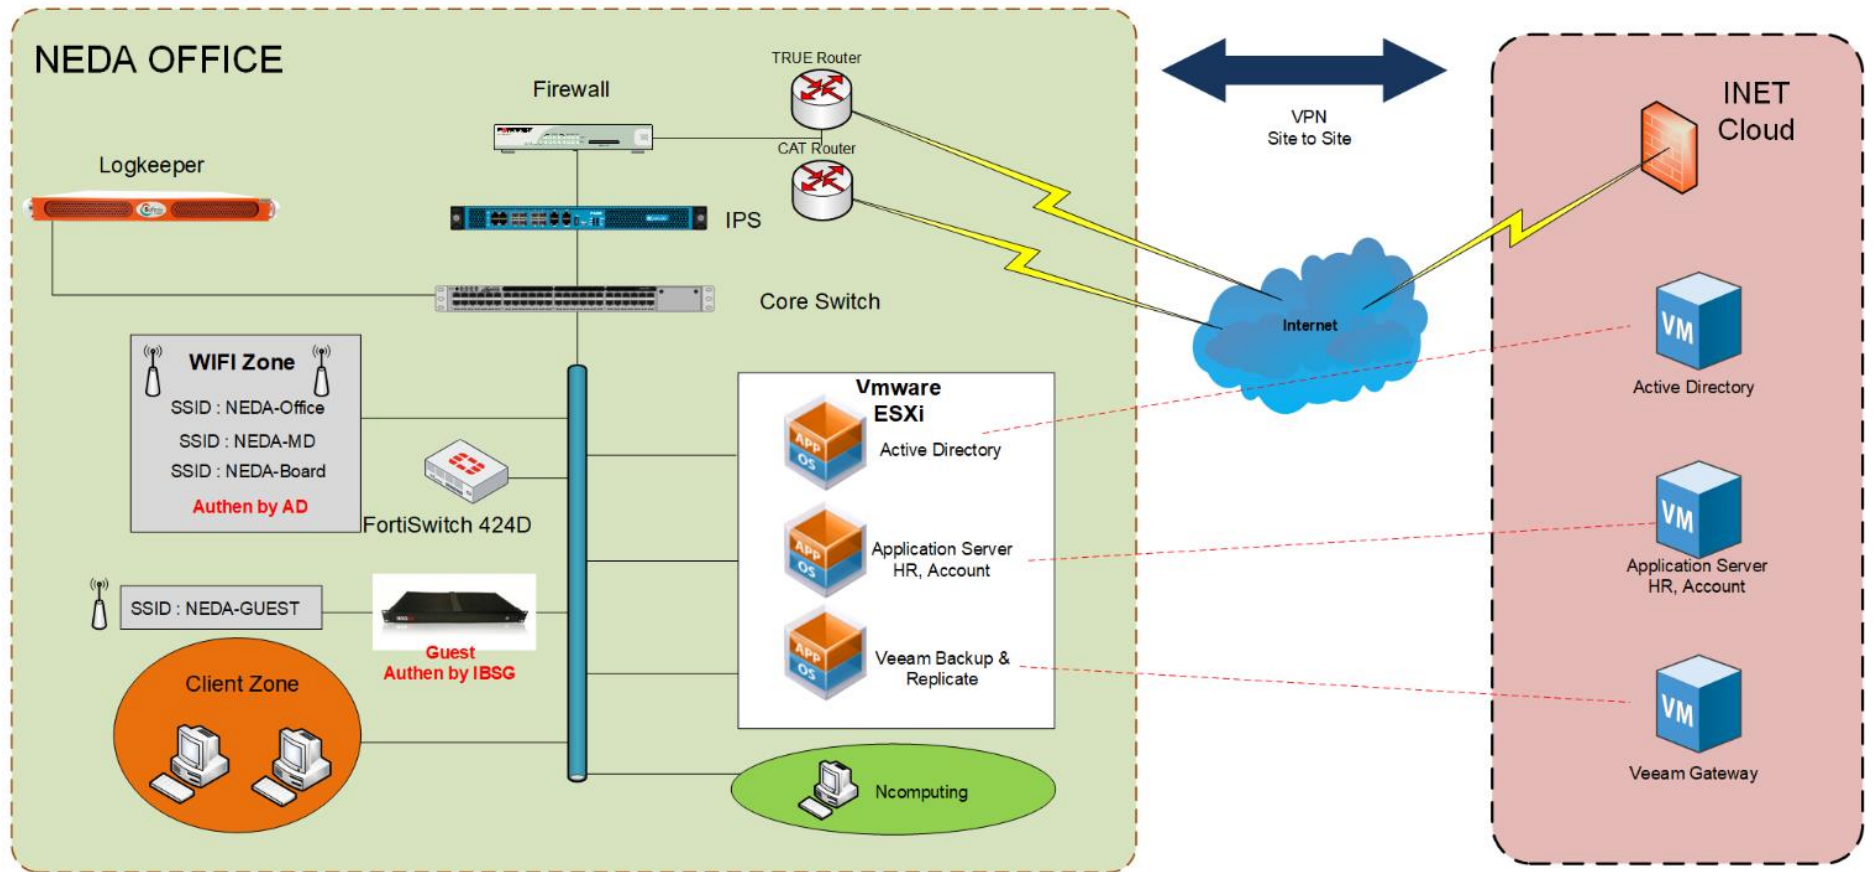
NEDA OFFICE

Firewall

TRUE Router

CAT Router

Logkeeper

IPS

Core Switch

WIFI Zone
SSID : NEDA-Office
SSID : NEDA-MD
SSID : NEDA-Board
Authen by AD

FortiSwitch 424D

SSID : NEDA-GUEST

Guest
Authen by IBSG

Client Zone

Vmware
ESXi

APP
OS
Active Directory

APP
OS
Application Server
HR, Account

APP
OS
Veeam Backup &
Replicate

Ncomputing

VPN
Site to Site

Internet

INET
Cloud

VM
Active Directory

VM
Application Server
HR, Account

VM
Veeam Gateway